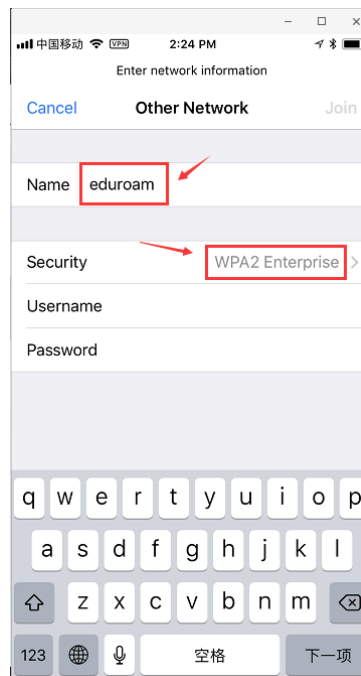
中国移动 VPN 2:24 PM

Enter network information

Cancel Other Network Join

Name eduroam

Security WPA2 Enterprise >

Username

Password

q w e r t y u i o p

a s d f g h j k l

z x c v b n m

123 空格 下一项